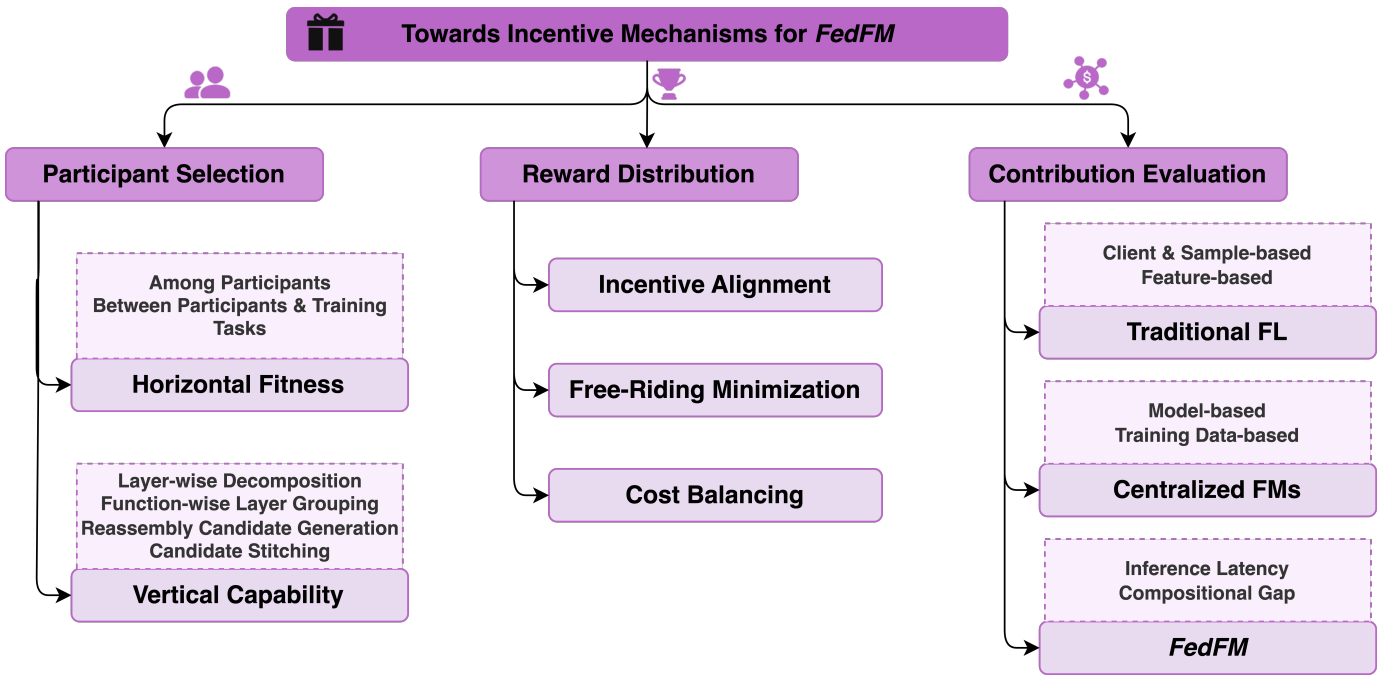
Towards Incentive Mechanisms for *FedFM*

Participant Selection

Among Participants
Between Participants & Training Tasks

Horizontal Fitness

Layer-wise Decomposition
Function-wise Layer Grouping
Reassembly Candidate Generation
Candidate Stitching

Vertical Capability

Reward Distribution

Incentive Alignment

Free-Riding Minimization

Cost Balancing

Contribution Evaluation

Client & Sample-based
Feature-based

Traditional FL

Model-based
Training Data-based

Centralized FMs

Inference Latency
Compositional Gap

*FedFM*